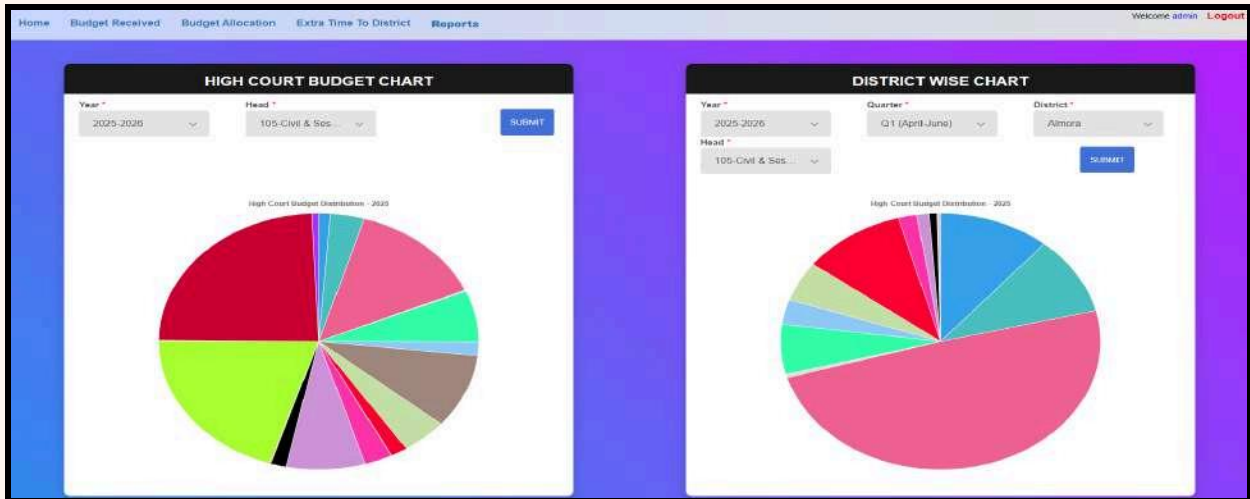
Home Budget Received Budget Allocation Extra Time To District Reports

Welcome admin Logout

HIGH COURT BUDGET CHART

Year *
2025-2026

Head *
105-Civil & Ses...

SUBMIT

High Court Budget Distribution - 2025

DISTRICT WISE CHART

Year *
2025-2026

Quarter *
Q1 (April-June)

District *
Almora

Head *
105-Civil & Ses...

SUBMIT

High Court Budget Distribution - 2025